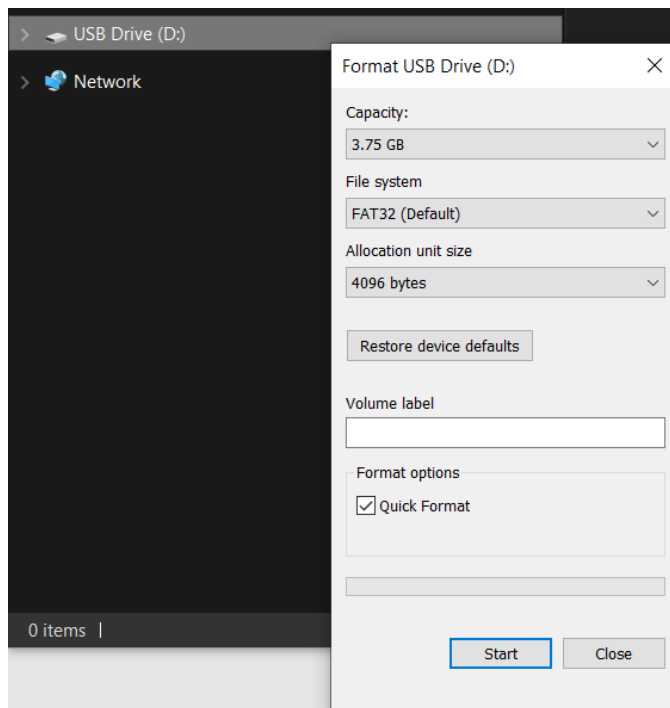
USB Drive (D:)

Network

0 items

Format USB Drive (D:)

Capacity:

3.75 GB

File system

FAT32 (Default)

Allocation unit size

4096 bytes

Restore device defaults

Volume label

Format options

Quick Format

Start

Close